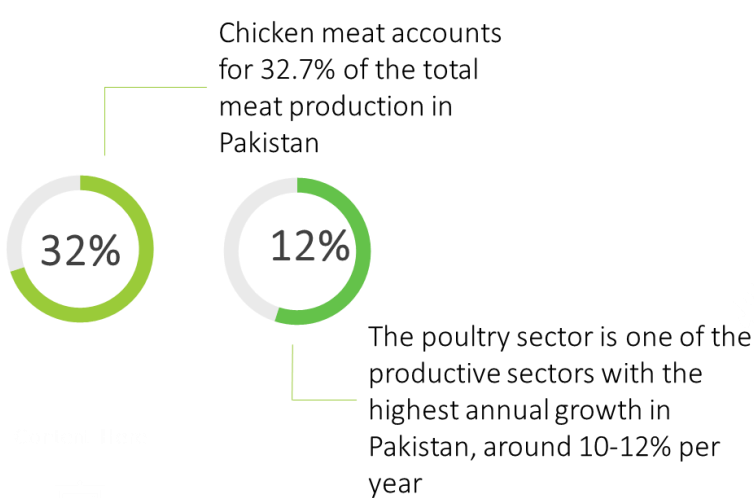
Chicken meat accounts for 32.7% of the total meat production in Pakistan

32%

12%

The poultry sector is one of the productive sectors with the highest annual growth in Pakistan, around 10-12% per year